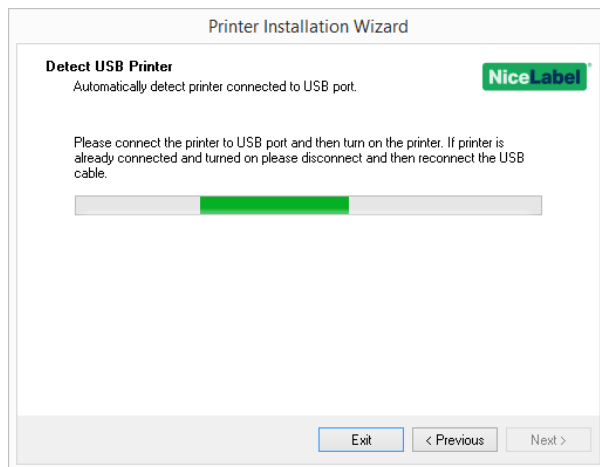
Printer Installation Wizard

Detect USB Printer

Automatically detect printer connected to USB port.

NiceLabel

Please connect the printer to USB port and then turn on the printer. If printer is already connected and turned on please disconnect and then reconnect the USB cable.

Exit

< Previous

Next >